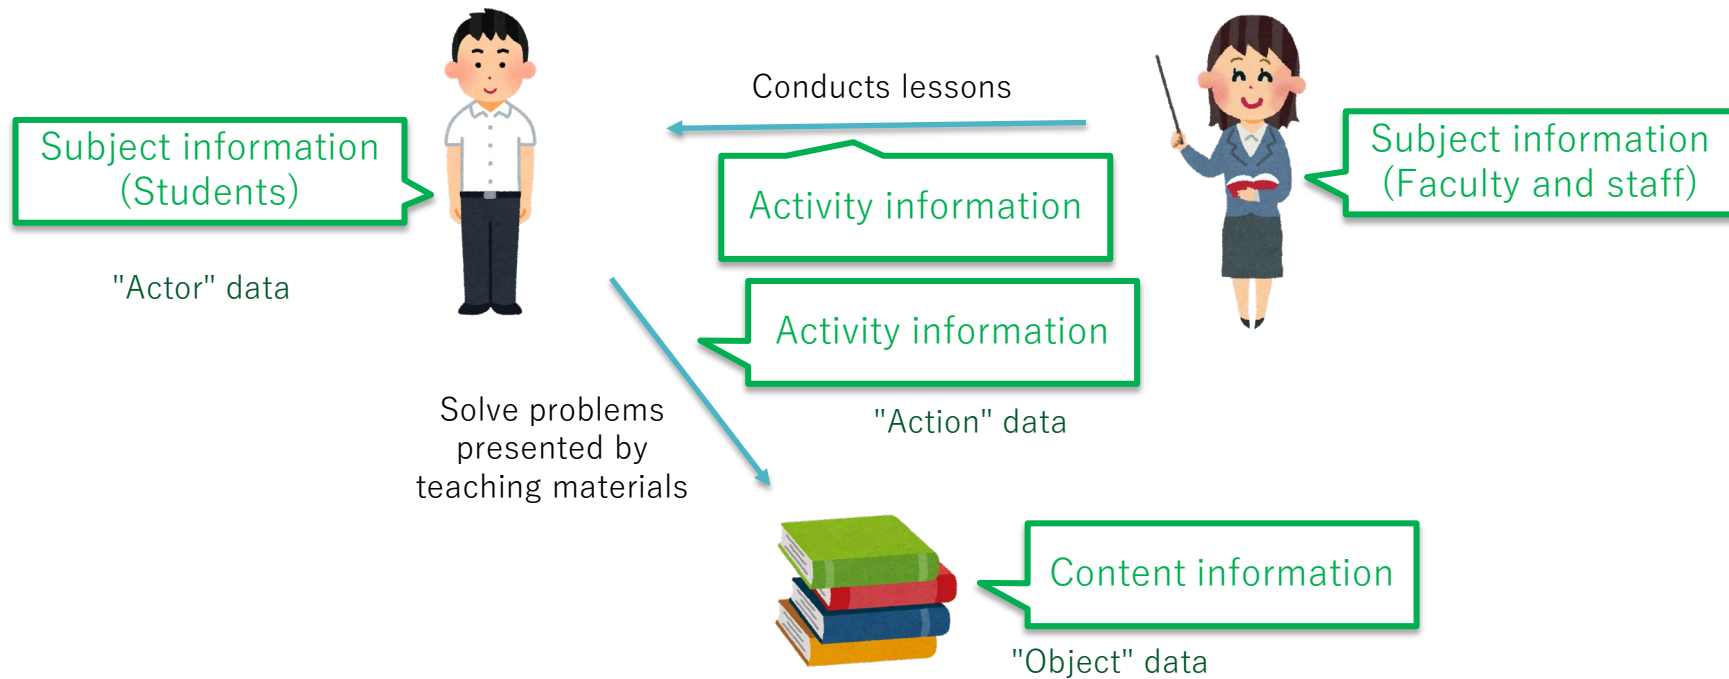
Subject information (Students)

"Actor" data

Conducts lessons

Activity information

Subject information (Faculty and staff)

Activity information

"Action" data

Solve problems presented by teaching materials

Content information

"Object" data